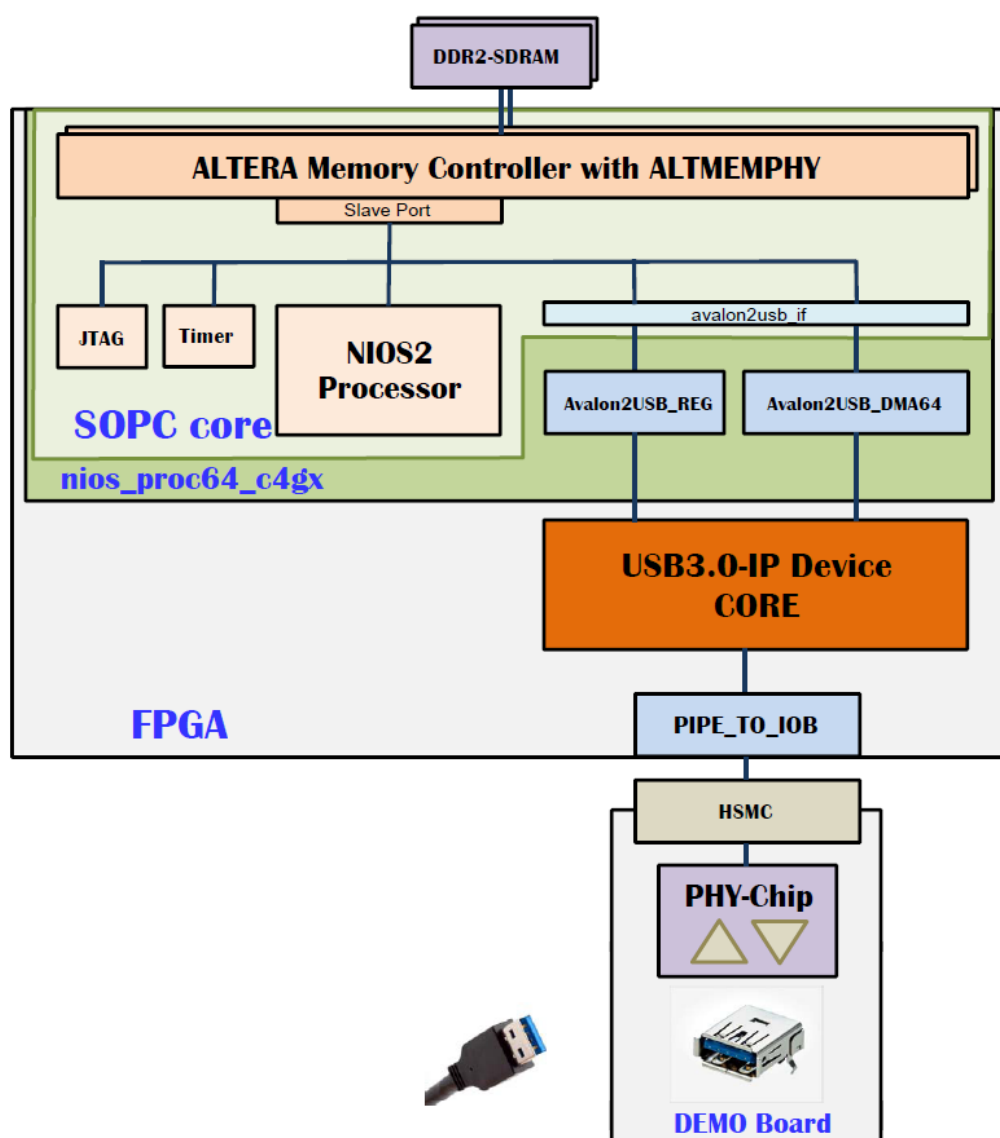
DDR2-SDRAM

ALTERA Memory Controller with ALTMEMPHY

Slave Port

JTAG

Timer

NIOS2 Processor

avalon2usb_if

Avalon2USB_REG

Avalon2USB_DMA64

SOPC core

nios_proc64_c4gx

USB3.0-IP Device CORE

FPGA

PIPE_TO_IOB

HSMC

PHY-Chip

DEMO Board